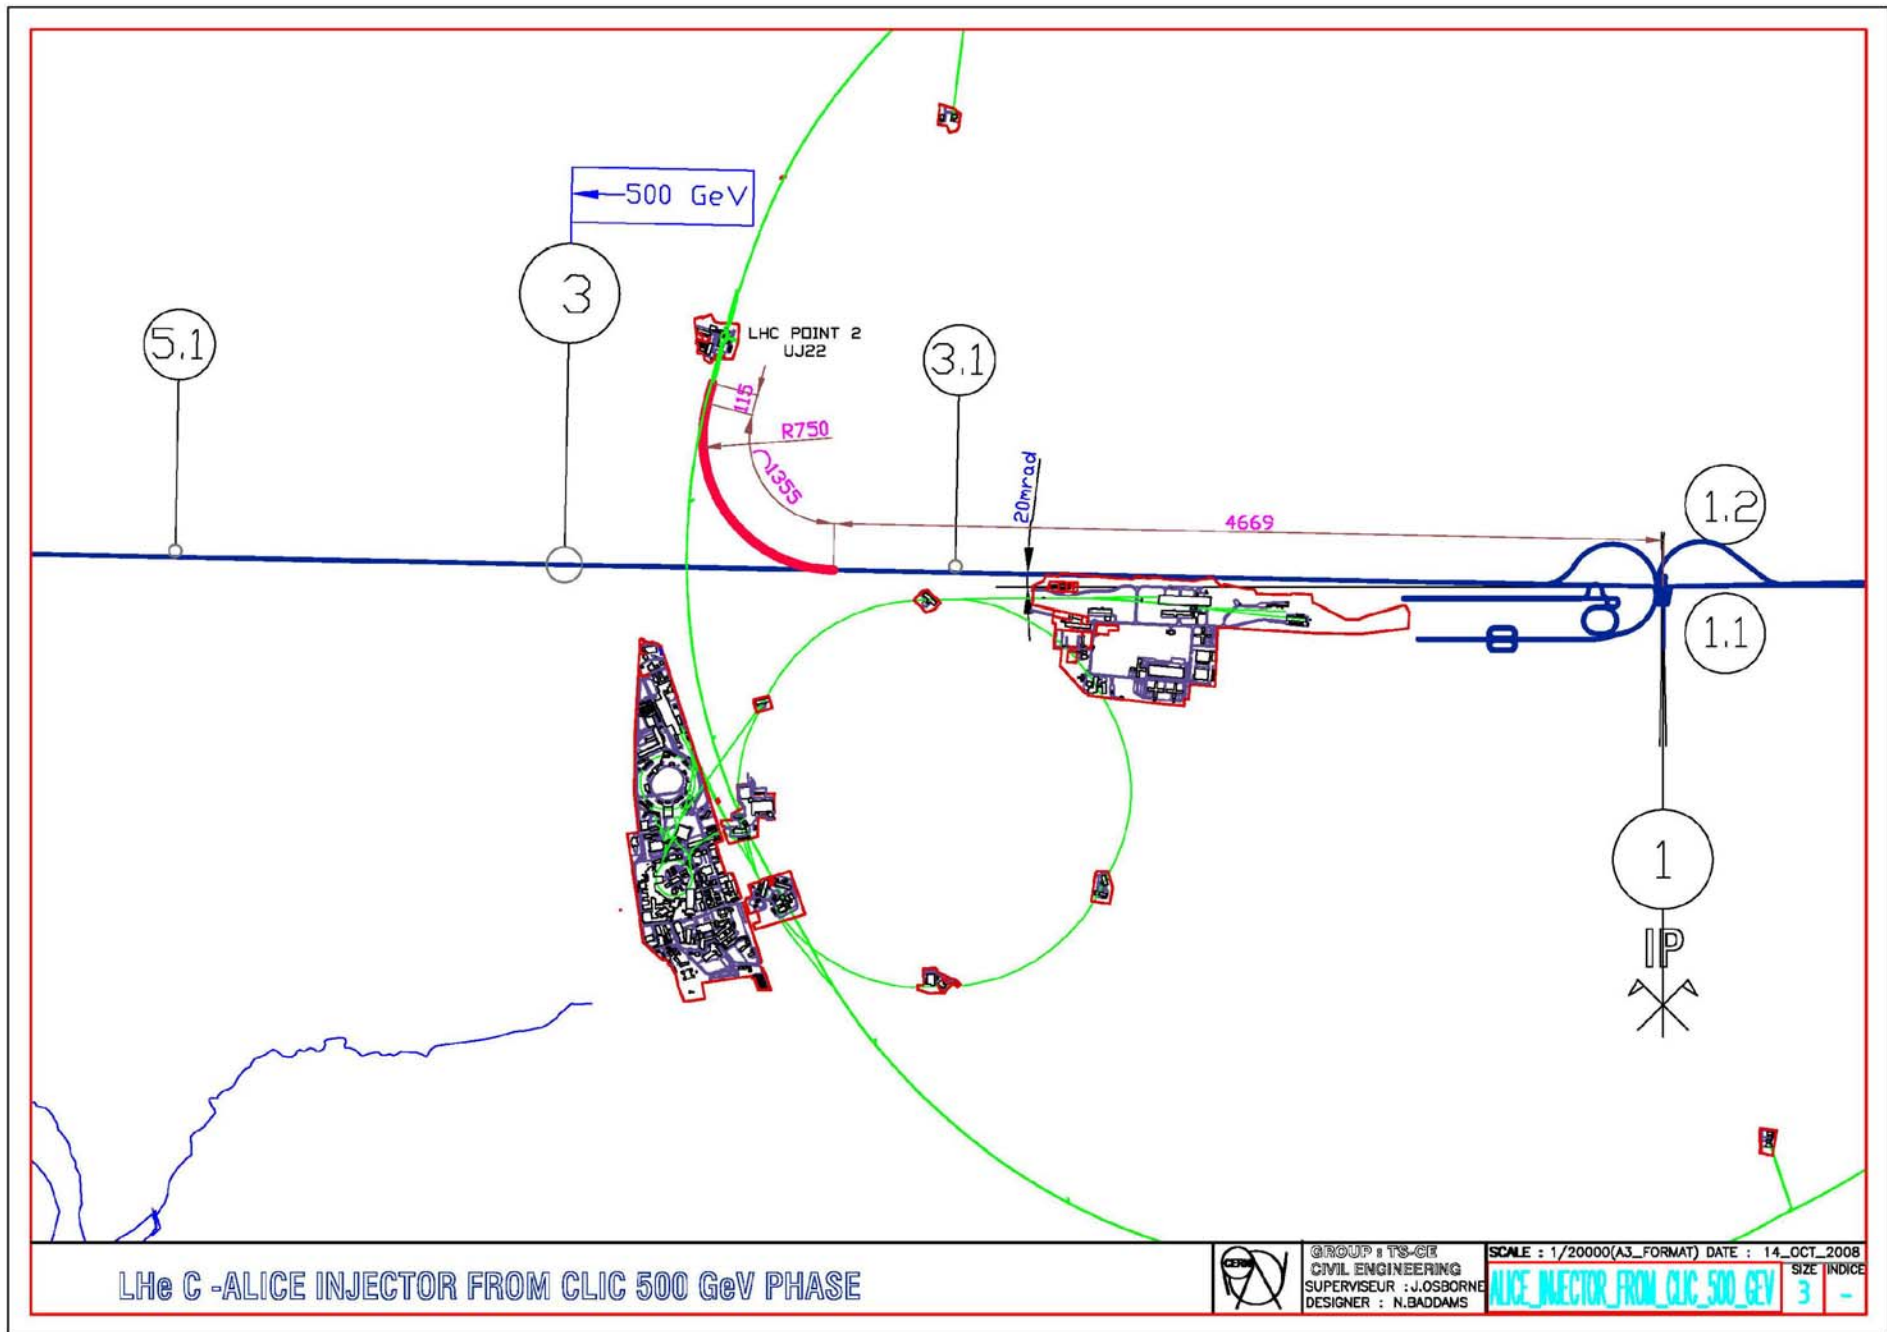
500 GeV

3

5.1

LHC POINT 2
UJ22

3.1

115

R750

1355

20mrad

4669

1.2

1.1

1

IP

LHe C -ALICE INJECTOR FROM CLIC 500 GeV PHASE

CERN

GROUP : TS-CE
CIVIL ENGINEERING
SUPERVISEUR : J.OSBORNE
DESIGNER : N.BADDAMS

SCALE : 1/20000(A3_FORMAT) DATE : 14_OCT_2008

ALICE_INJECTOR_FROM_CLIC_500_GEV

SIZE
3

INDICE
-